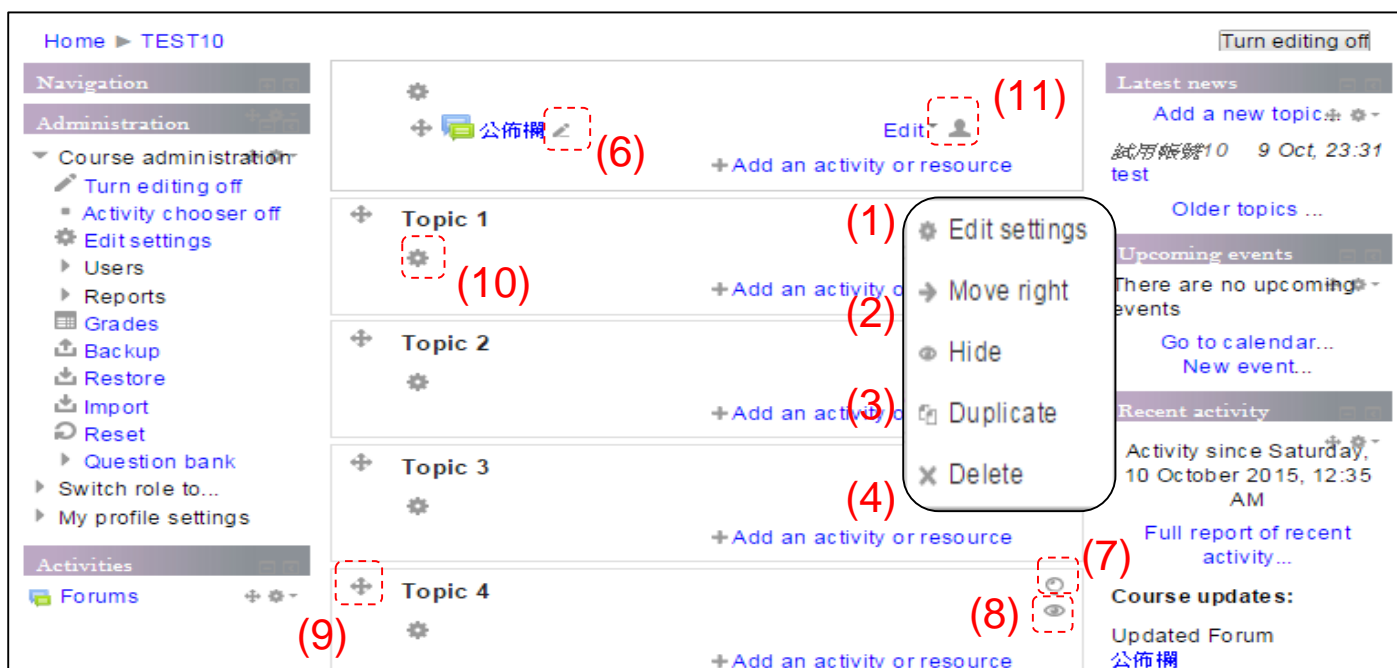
Home ▶ TEST10

Turn editing off

Navigation

Administration

Course administration

Turn editing off

Activity chooser off

Edit settings

Users

Reports

Grades

Backup

Restore

Import

Reset

Question bank

Switch role to...

My profile settings

Activities

Forums

公佈欄

(6)

Edit

(11)

+Add an activity or resource

Topic 1

(10)

(1)

Edit settings

Move right

(2)

Hide

(3)

Duplicate

Delete

(4)

+Add an activity or resource

Topic 2

+Add an activity or resource

Topic 3

+Add an activity or resource

(7)

Topic 4

(8)

(9)

+Add an activity or resource

Latest news

Add a new topic...

試用帳號10 9 Oct, 23:31 test

Older topics ...

Upcoming events

There are no upcoming events

Go to calendar...

New event...

Recent activity

Activity since Saturday, 10 October 2015, 12:35 AM

Full report of recent activity...

Course updates:

Updated Forum

公佈欄